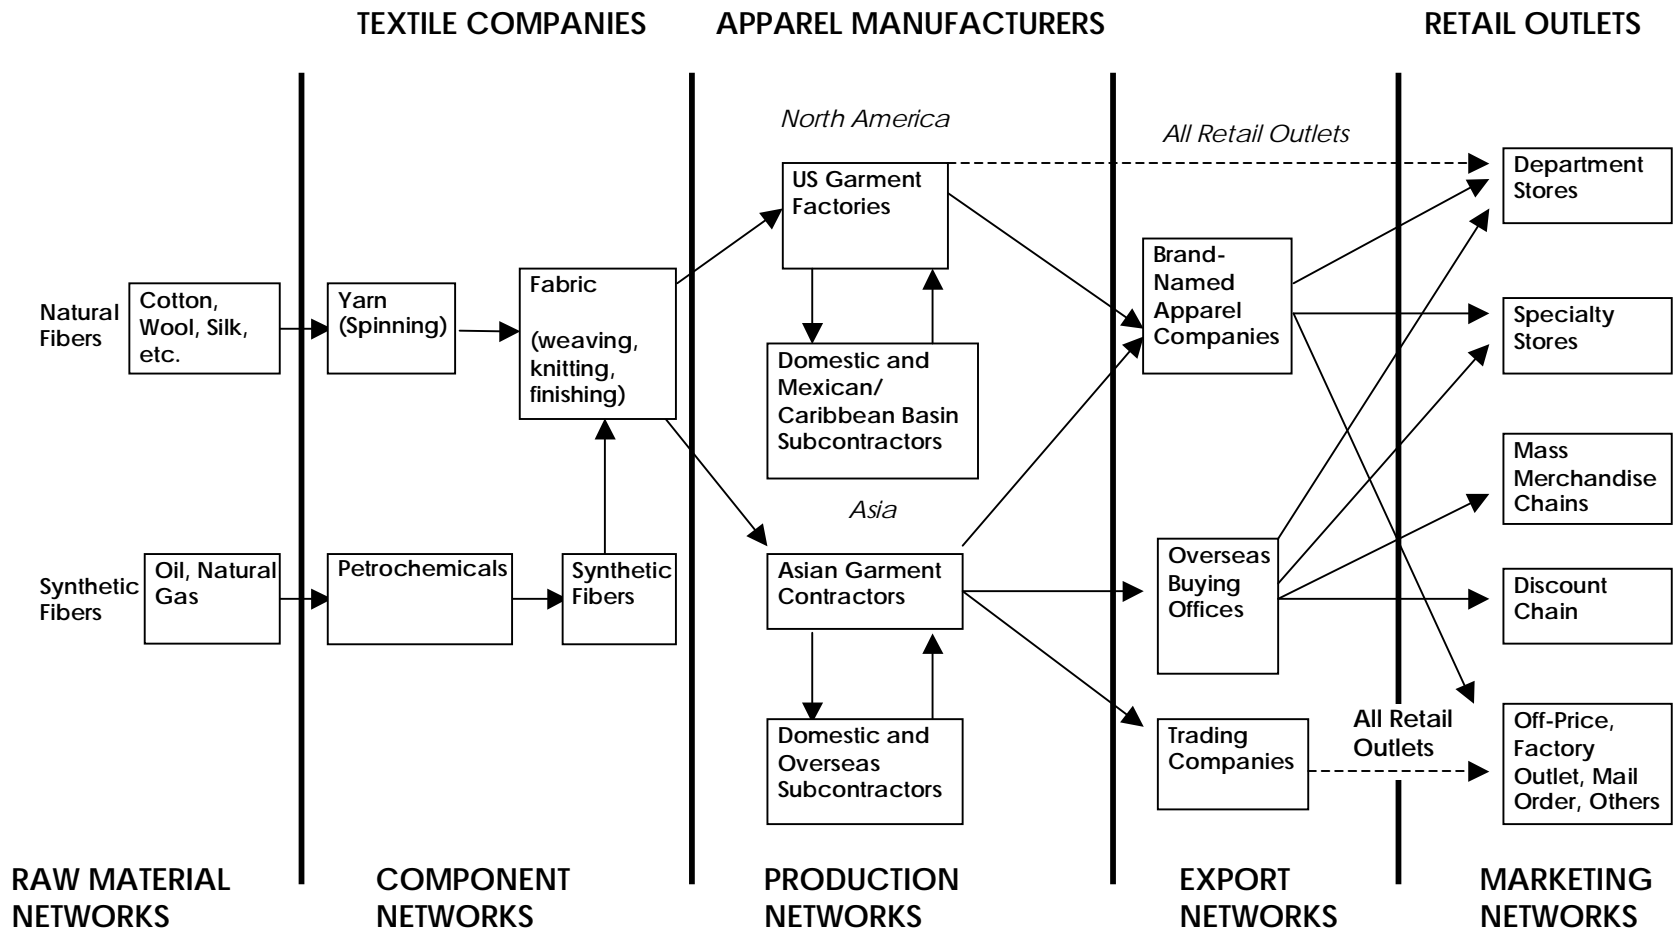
TEXTILE COMPANIES APPAREL MANUFACTURERS RETAIL OUTLETS

North America

All Retail Outlets

US Garment Factories

Department Stores

Brand-Named Apparel Companies

Natural Fibers

Cotton, Wool, Silk, etc.

Yarn (Spinning)

Fabric

(weaving, knitting, finishing)

Specialty Stores

Domestic and Mexican/ Caribbean Basin Subcontractors

Mass Merchandise Chains

Asia

Synthetic Fibers

Oil, Natural Gas

Petrochemicals

Synthetic Fibers

Asian Garment Contractors

Overseas Buying Offices

Discount Chain

Domestic and Overseas Subcontractors

Trading Companies

All Retail Outlets

Off-Price, Factory Outlet, Mail Order, Others

RAW MATERIAL NETWORKS

COMPONENT NETWORKS

PRODUCTION NETWORKS

EXPORT NETWORKS

MARKETING NETWORKS